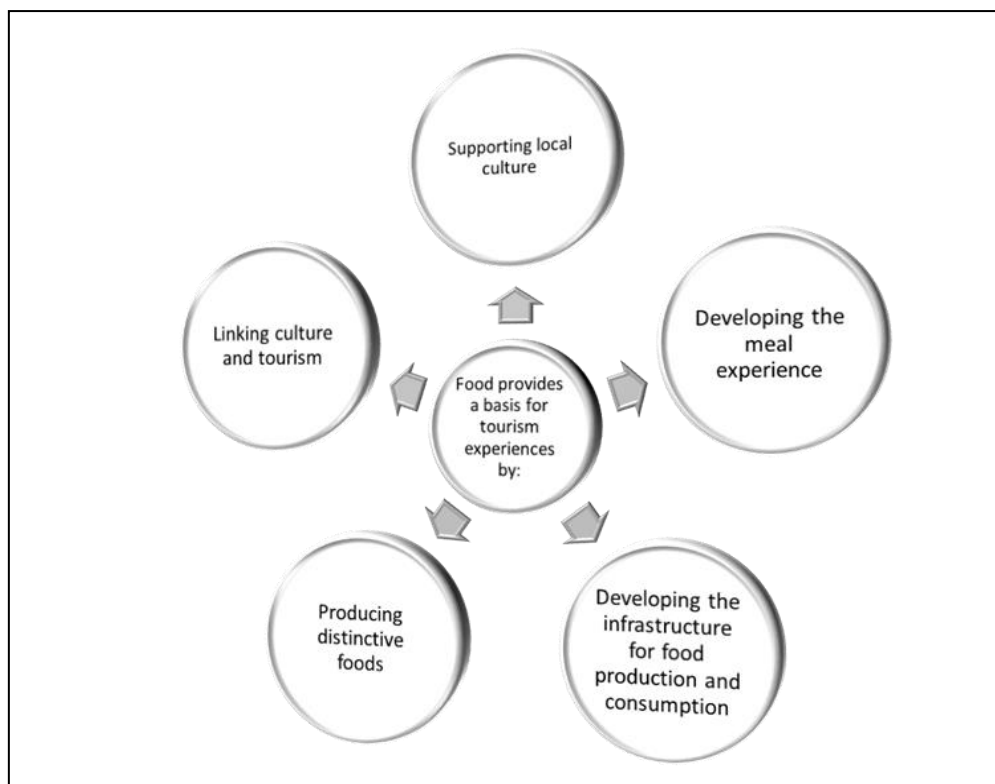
Supporting local culture

Linking culture and tourism

Food provides a basis for tourism experiences by:

Developing the meal experience

Producing distinctive foods

Developing the infrastructure for food production and consumption